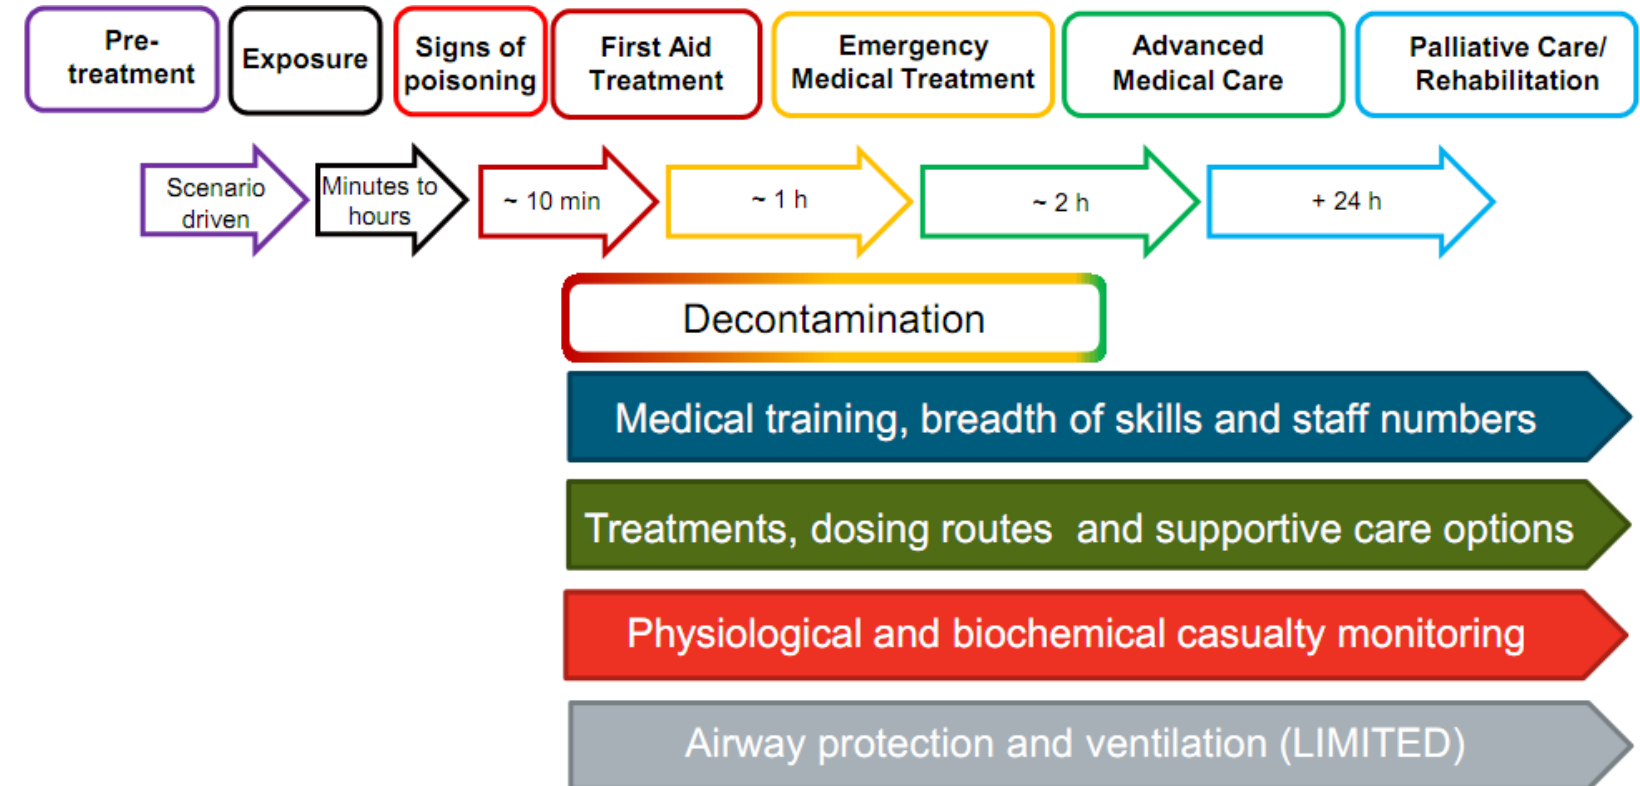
Pre-treatment

Exposure

Signs of poisoning

First Aid Treatment

Emergency Medical Treatment

Advanced Medical Care

Palliative Care/ Rehabilitation

Scenario driven

Minutes to hours

~ 10 min

~ 1 h

~ 2 h

+ 24 h

Decontamination

Medical training, breadth of skills and staff numbers

Treatments, dosing routes and supportive care options

Physiological and biochemical casualty monitoring

Airway protection and ventilation (LIMITED)